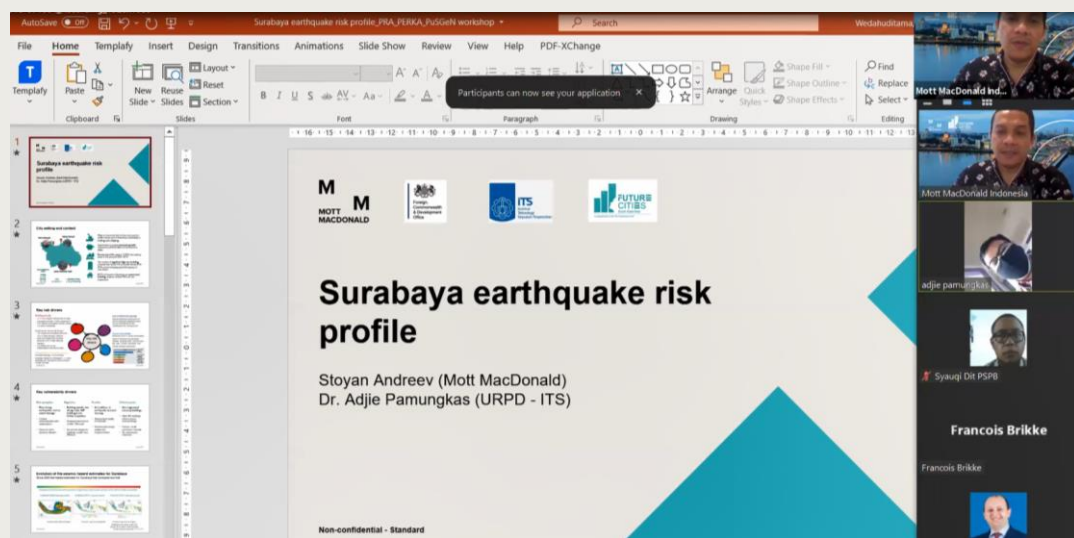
AutoSave Off Surabaya earthquake risk profile_PRA_PERKA_PuSGeN workshop Search Wedahuditama

File Home Templafy Insert Design Transitions Animations Slide Show Review View Help PDF-XChange

Templafy Paste Clipboard New Slide Reuse Slides Layout Reset Section Slides Font Paragraph Arrange Quick Styles Shape Fill Shape Outline Shape Effects Drawing Find Replace Select Editing

Participants can now see your application ×

1 Surabaya earthquake risk profile
2 City setting and context
3 Key risk drivers
4 Key vulnerability drivers
5 Evolution of the seismic hazard estimates for Surabaya

M M MOTT MACDONALD

Foreign Commonwealth & Development Office

ITS

FUTURE CITIES

Surabaya earthquake risk profile

Stoyan Andreev (Mott MacDonald)
Dr. Adjie Pamungkas (URPD - ITS)

Non-confidential - Standard

Mott MacDonald Ind...

Mott MacDonald Indonesia

adjie pamungkas

Syauqi Dit PSPB

Francois Brikke

Francois Brikke